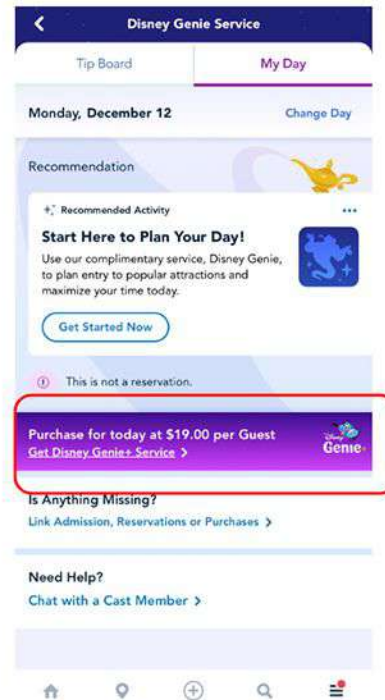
Disney Genie Service

Tip Board

My Day

Monday, December 12

Change Day

Recommendation

Recommended Activity

...

Start Here to Plan Your Day!

Use our complimentary service, Disney Genie, to plan entry to popular attractions and maximize your time today.

Get Started Now

This is not a reservation.

Purchase for today at $19.00 per Guest

Get Disney Genie+ Service >

Disney Genie+

Is Anything Missing?

Link Admission, Reservations or Purchases >

Need Help?

Chat with a Cast Member >